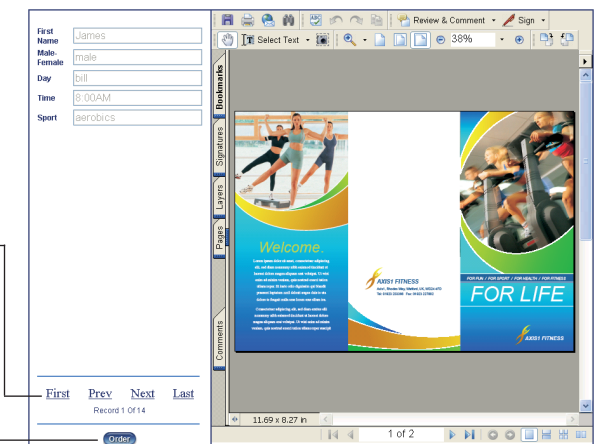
First Name James

Male-Female male

Day bill

Time 8:00AM

Sport aerobics

First Prev Next Last

Record 1 Of 14

Order

Review & Comment

Sign

Select Text

38%

Bookmarks

Signatures

Layers

Pages

Comments

Welcome.

AXIS1 FITNESS

FOR FUN / FOR SPORT / FOR HEALTH / FOR FITNESS

FOR LIFE

AXIS1 FITNESS

11.69 x 8.27 in

1 of 2